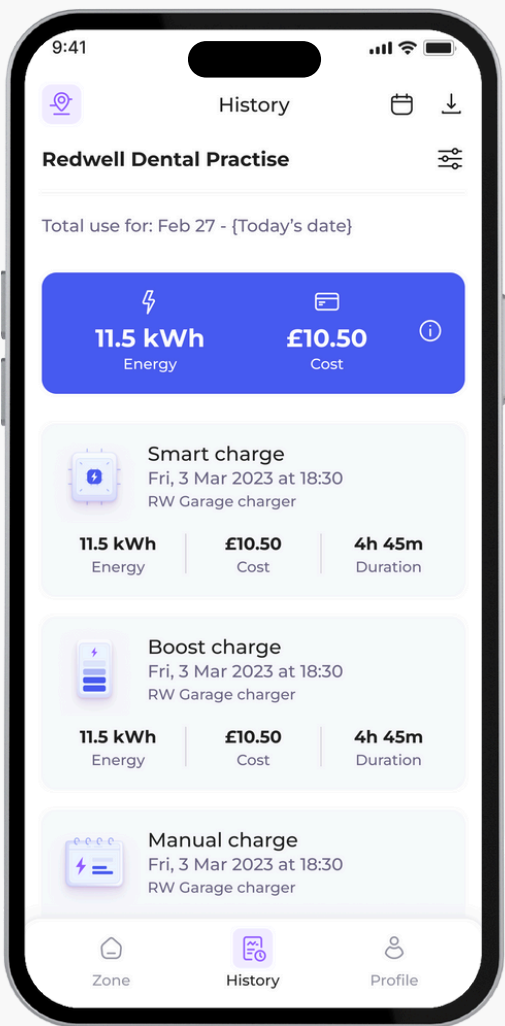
9:41

History

Redwell Dental Practise

Total use for: Feb 27 - {Today's date}

11.5 kWh
Energy

£10.50
Cost

Smart charge
Fri, 3 Mar 2023 at 18:30
RW Garage charger

| 11.5 kWh | £10.50 | 4h 45m |
|---|---|---|
| Energy | Cost | Duration |

Boost charge
Fri, 3 Mar 2023 at 18:30
RW Garage charger

| 11.5 kWh | £10.50 | 4h 45m |
|---|---|---|
| Energy | Cost | Duration |

Manual charge
Fri, 3 Mar 2023 at 18:30
RW Garage charger

Zone
History
Profile